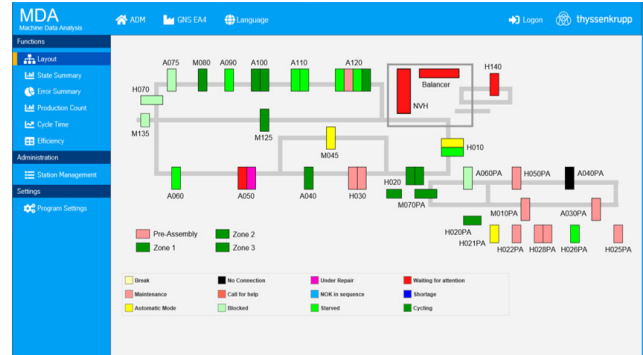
MDA
Machine Data Analysis

ADM GNS EA4 Language

Logon thyssenkrupp

Functions
Layout
State Summary
Error Summary
Production Count
Cycle Time
Efficiency
Administration
Station Management
Settings
Program Settings

A075 M080 A090 A100 A110 A120
H070
M135
Balancer
NVH
H140
M125
M045
H010
A060 A050 A040 H030 H020 M070PA A060PA H050PA A040PA
M010PA
A030PA
H020PA
H021PA H022PA H028PA H026PA H025PA

Pre-Assembly
Zone 1
Zone 2
Zone 3

Break
No Connection
Under Repair
Waiting for attention
Maintenance
Call for help
NOK in sequence
Shortage
Automatic Mode
Blocked
Starved
Cycling